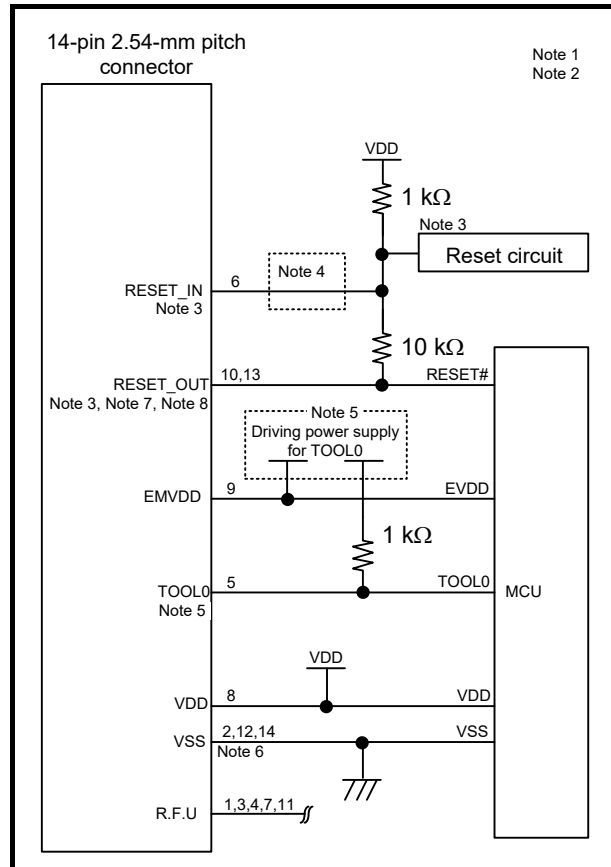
14-pin 2.54-mm pitch connector

Note 1
Note 2

VDD

1 kΩ

Note 3

Reset circuit

RESET_IN
Note 3

6

Note 4

10 kΩ

RESET_OUT
Note 3, Note 7, Note 8

10,13

RESET#

Note 5
Driving power supply for TOOL0

EMVDD

9

EVDD

1 kΩ

TOOL0
Note 5

5

TOOL0

MCU

VDD

VDD

8

VDD

VSS

2,12,14
Note 6

VSS

R.F.U

1,3,4,7,11